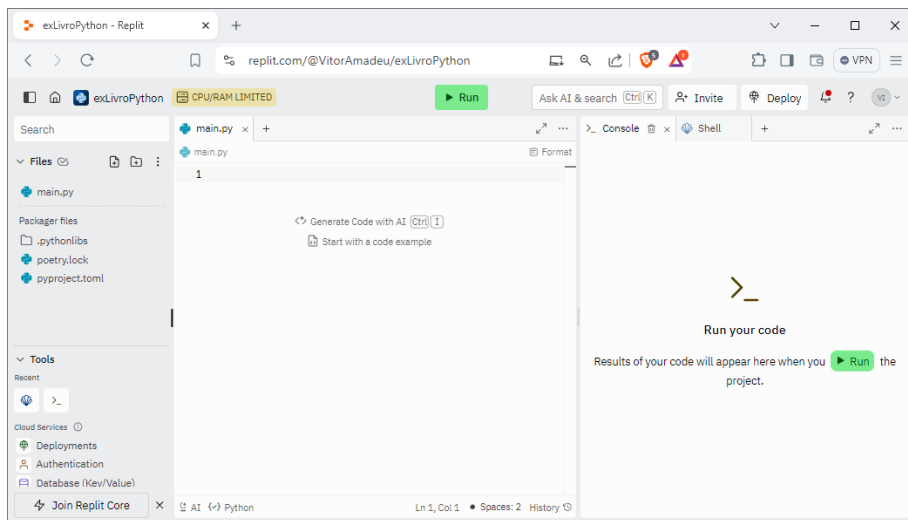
exLivroPython - Replit ×
+

replit.com/@VitorAmadeu/exLivroPython

VPN

exLivroPython CPU/RAM LIMITED

Run

Ask AI & search Ctrl K

Invite

Deploy

?

VI

Search

Files

main.py

Packager files

.pythonlibs

poetry.lock

pyproject.toml

Tools

Recent

Cloud Services

Deployments

Authentication

Database (Key/Value)

Join Replit Core ×

main.py ×

+

main.py

Format

1

Generate Code with AI Ctrl I

Start with a code example

AI Python

Ln 1, Col 1 • Spaces: 2 History

Console ×

Shell

+

Run your code

Results of your code will appear here when you Run the project.